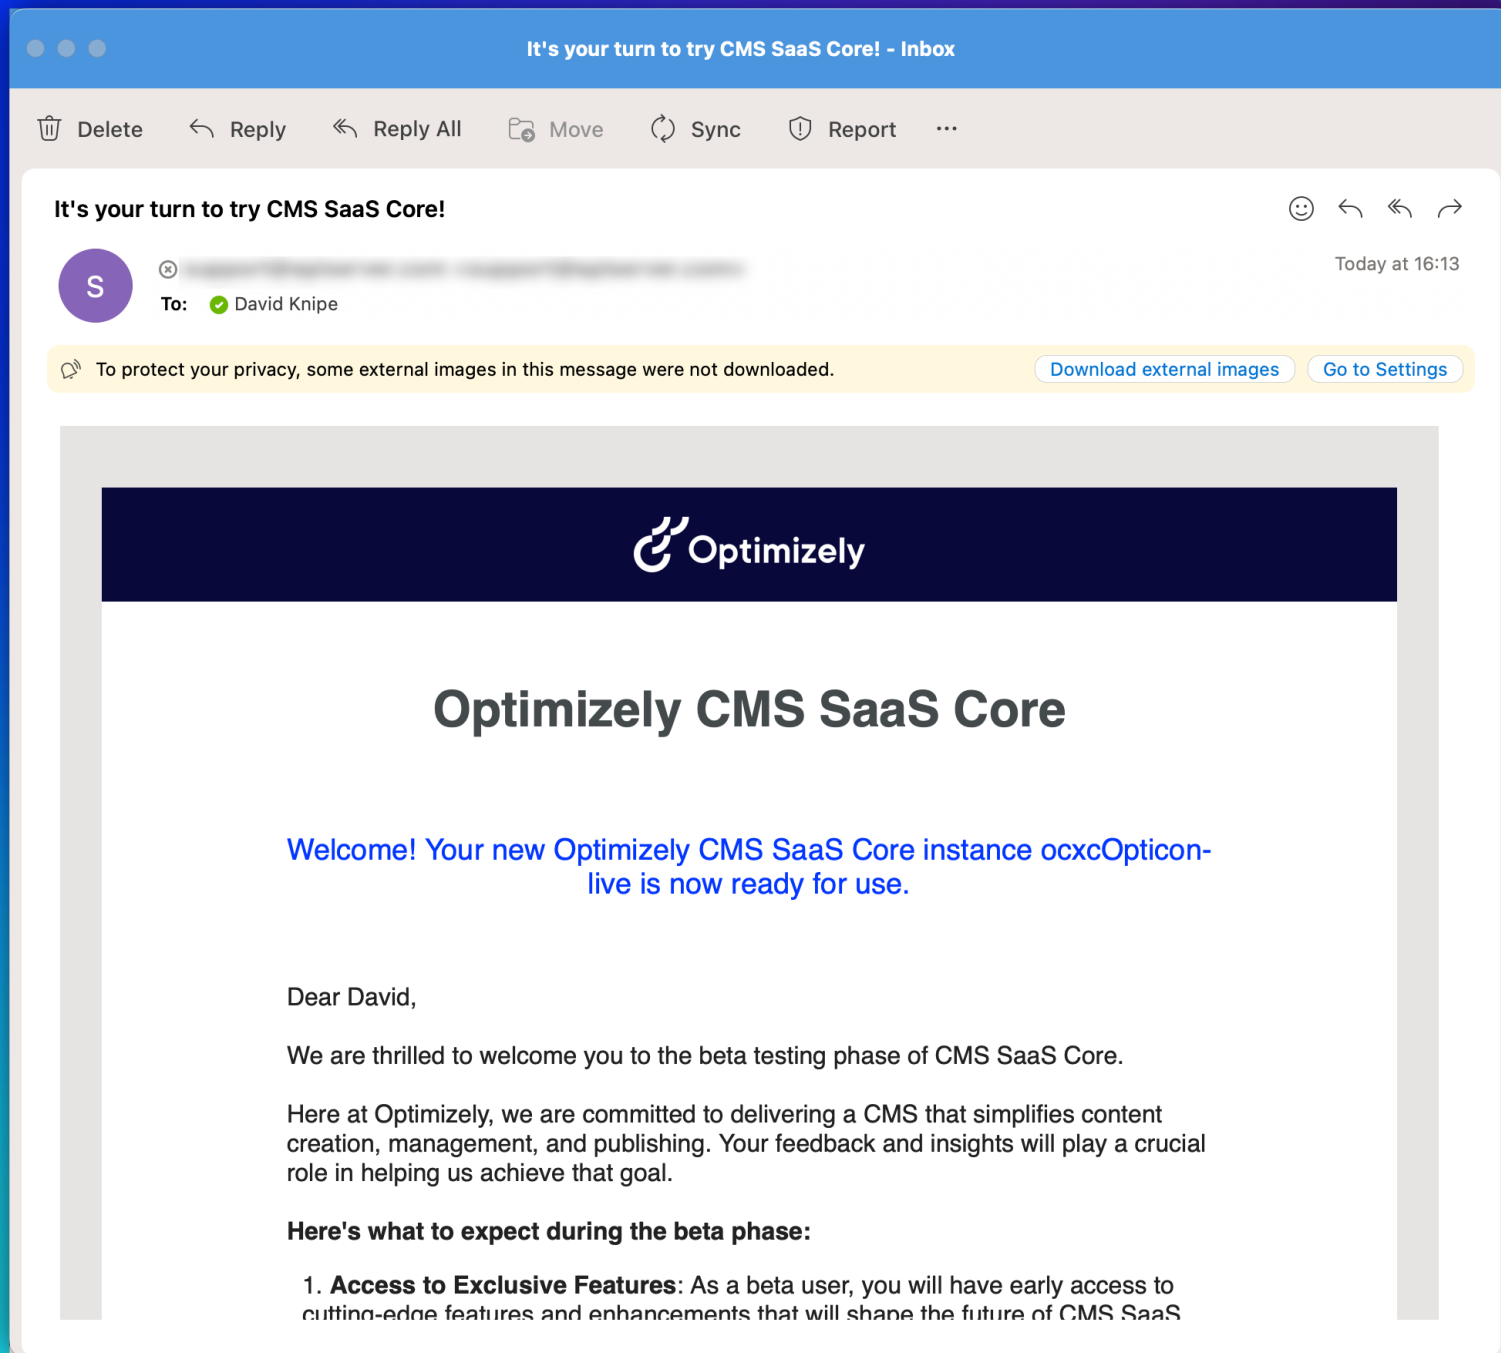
It's your turn to try CMS SaaS Core! - Inbox

Delete Reply Reply All Move Sync Report ···

It's your turn to try CMS SaaS Core!

S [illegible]

To: David Knipe

Today at 16:13

To protect your privacy, some external images in this message were not downloaded.

Download external images

Go to Settings

Optimizely

Optimizely CMS SaaS Core

Welcome! Your new Optimizely CMS SaaS Core instance ocxcOpticon-live is now ready for use.

Dear David,

We are thrilled to welcome you to the beta testing phase of CMS SaaS Core.

Here at Optimizely, we are committed to delivering a CMS that simplifies content creation, management, and publishing. Your feedback and insights will play a crucial role in helping us achieve that goal.

**Here's what to expect during the beta phase:**

1. **Access to Exclusive Features**: As a beta user, you will have early access to cutting-edge features and enhancements that will shape the future of CMS SaaS